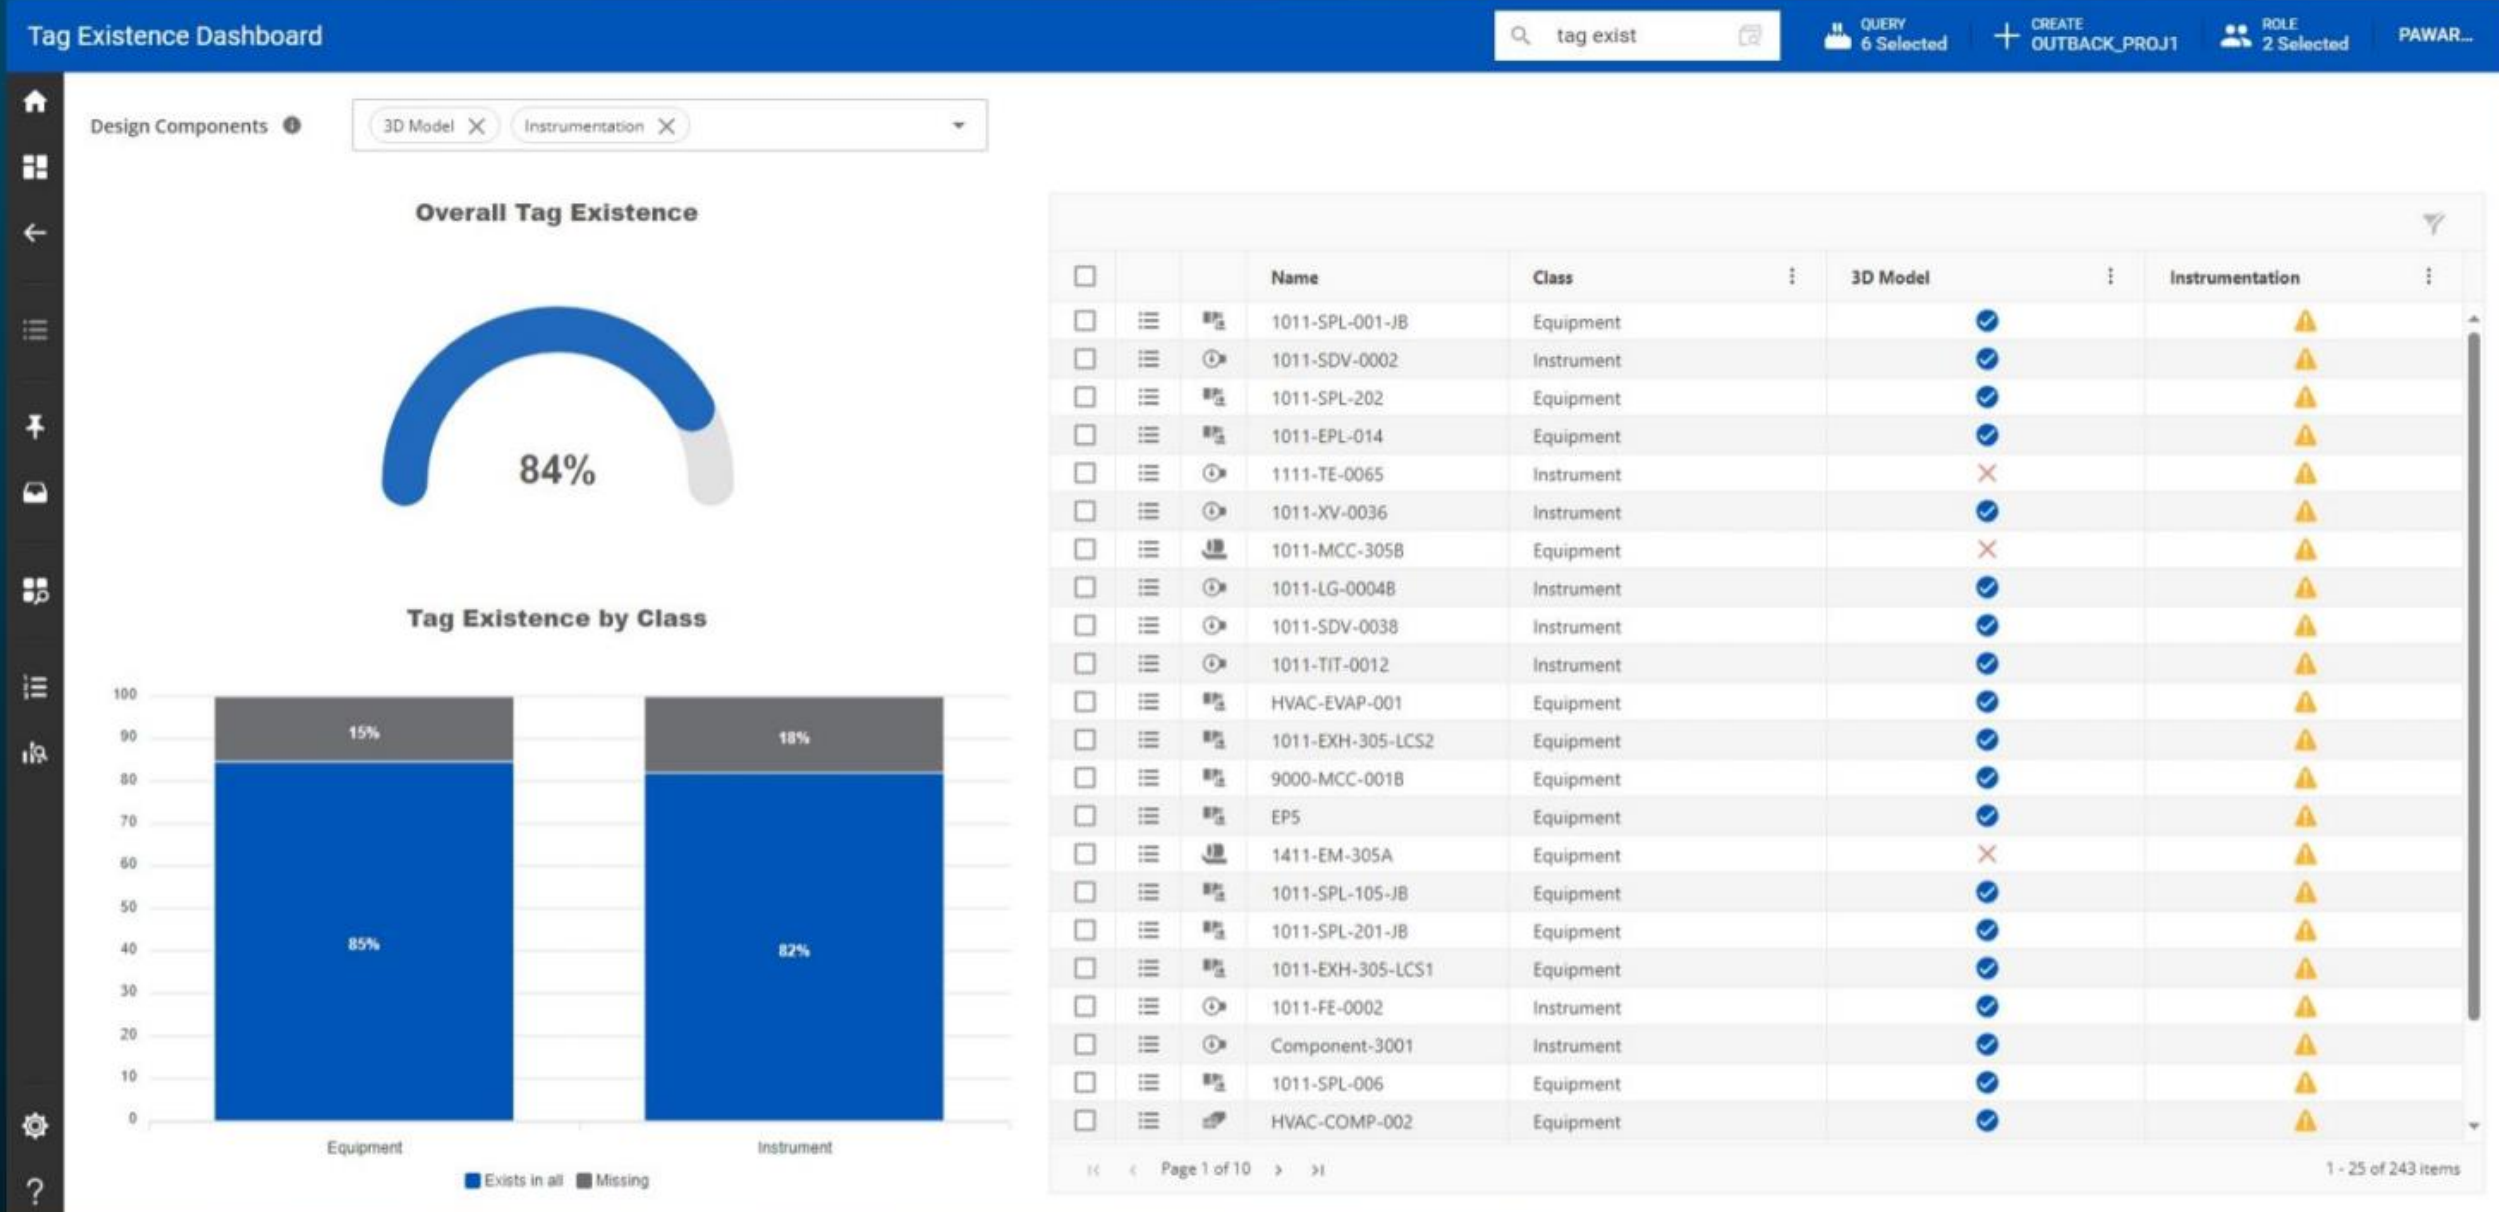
Tag Existence Dashboard

tag exist

QUERY
6 Selected

CREATE
OUTBACK_PROJ1

ROLE
2 Selected

PAWAR...

Design Components

3D Model

Instrumentation

Overall Tag Existence

84%

Tag Existence by Class

100
90
80
70
60
50
40
30
20
10
0

15%
85%
18%
82%

Equipment
Instrument

Exists in all  Missing

| | | | Name | Class | 3D Model | Instrumentation |
|---|---|---|---|---|---|---|
| | | | 1011-SPL-001-JB | Equipment | | |
| | | | 1011-SDV-0002 | Instrument | | |
| | | | 1011-SPL-202 | Equipment | | |
| | | | 1011-EPL-014 | Equipment | | |
| | | | 1111-TE-0065 | Instrument | | |
| | | | 1011-XV-0036 | Instrument | | |
| | | | 1011-MCC-305B | Equipment | | |
| | | | 1011-LG-0004B | Instrument | | |
| | | | 1011-SDV-0038 | Instrument | | |
| | | | 1011-TIT-0012 | Instrument | | |
| | | | HVAC-EVAP-001 | Equipment | | |
| | | | 1011-EXH-305-LCS2 | Equipment | | |
| | | | 9000-MCC-001B | Equipment | | |
| | | | EPS | Equipment | | |
| | | | 1411-EM-305A | Equipment | | |
| | | | 1011-SPL-105-JB | Equipment | | |
| | | | 1011-SPL-201-JB | Equipment | | |
| | | | 1011-EXH-305-LCS1 | Equipment | | |
| | | | 1011-FE-0002 | Instrument | | |
| | | | Component-3001 | Instrument | | |
| | | | 1011-SPL-006 | Equipment | | |
| | | | HVAC-COMP-002 | Equipment | | |

Page 1 of 10

1 - 25 of 243 items